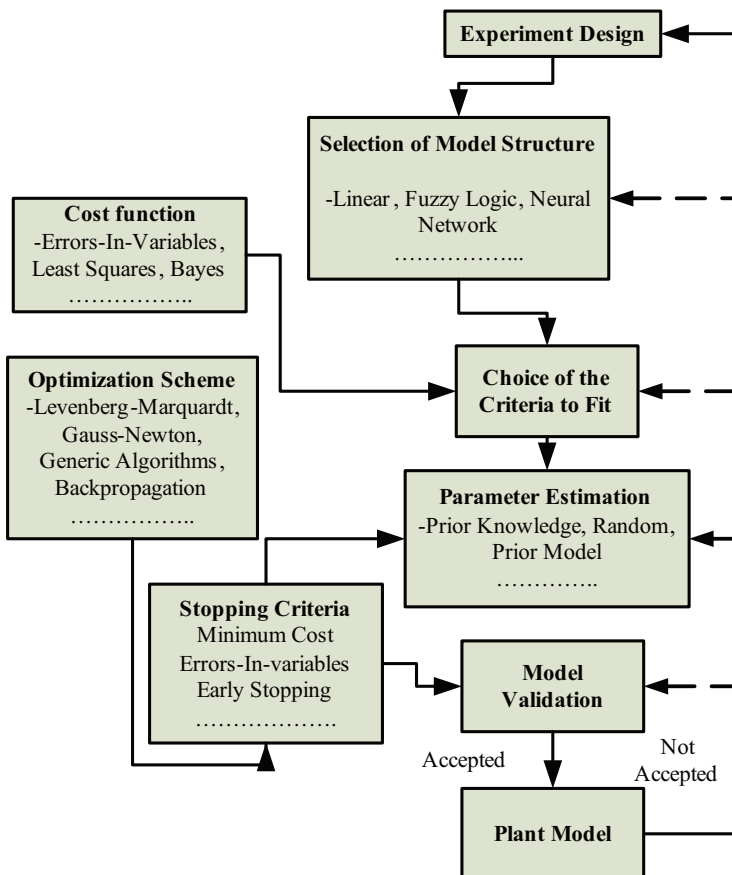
Experiment Design

Selection of Model Structure

-Linear , Fuzzy Logic, Neural Network
……………...

Cost function
-Errors-In-Variables , Least Squares, Bayes
……………..

Optimization Scheme
-Levenberg-Marquardt, Gauss-Newton, Generic Algorithms, Backpropagation
……………..

Choice of the Criteria to Fit

Parameter Estimation
-Prior Knowledge, Random, Prior Model
…………..

Stopping Criteria
Minimum Cost
Errors-In-variables
Early Stopping
……………….

Model Validation

Accepted

Not Accepted

Plant Model